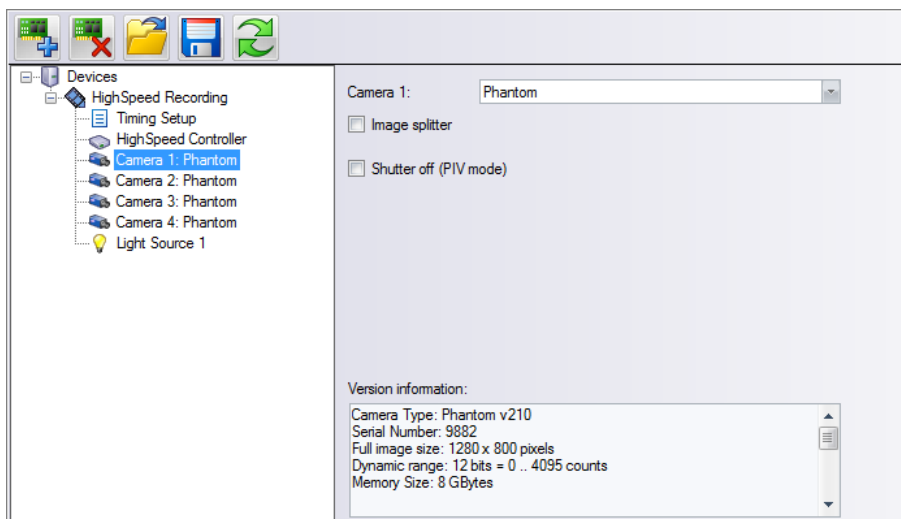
Devices
HighSpeed Recording
Timing Setup
HighSpeed Controller
Camera 1: Phantom
Camera 2: Phantom
Camera 3: Phantom
Camera 4: Phantom
Light Source 1

Camera 1: Phantom

Image splitter

Shutter off (PIV mode)

Version information:

Camera Type: Phantom v210
Serial Number: 9882
Full image size: 1280 x 800 pixels
Dynamic range: 12 bits = 0 .. 4095 counts
Memory Size: 8 GBytes